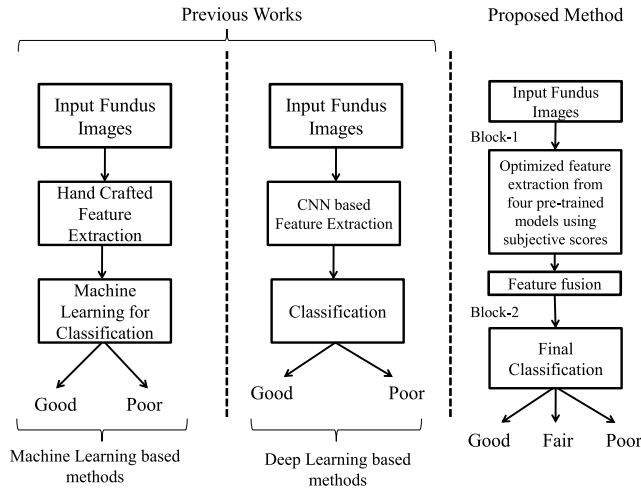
Previous Works

Proposed Method

Input Fundus Images

Hand Crafted Feature Extraction

Machine Learning for Classification

Good

Poor

Machine Learning based methods

Input Fundus Images

CNN based Feature Extraction

Classification

Good

Poor

Deep Learning based methods

Input Fundus Images

Block-1

Optimized feature extraction from four pre-trained models using subjective scores

Feature fusion

Block-2

Final Classification

Good

Fair

Poor